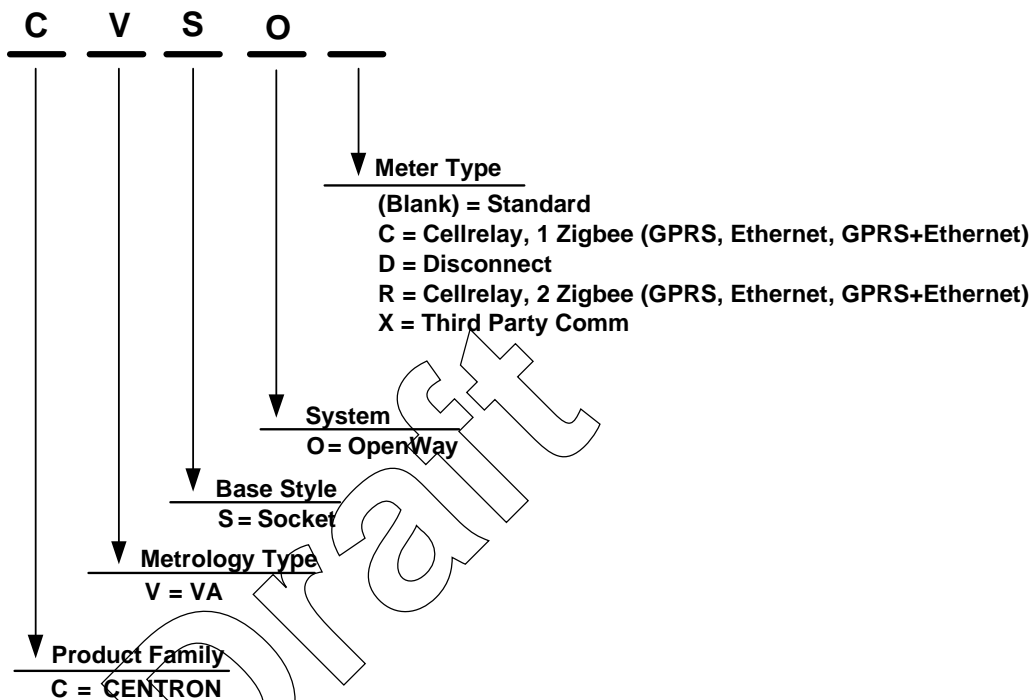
C V S O

Meter Type
(Blank) = Standard
C = Cellrelay, 1 Zigbee (GPRS, Ethernet, GPRS+Ethernet)
D = Disconnect
R = Cellrelay, 2 Zigbee (GPRS, Ethernet, GPRS+Ethernet)
X = Third Party Comm

System
O = OpenWay

Base Style
S = Socket

Metrology Type
V = VA

Product Family
C = CENTRON

Draft